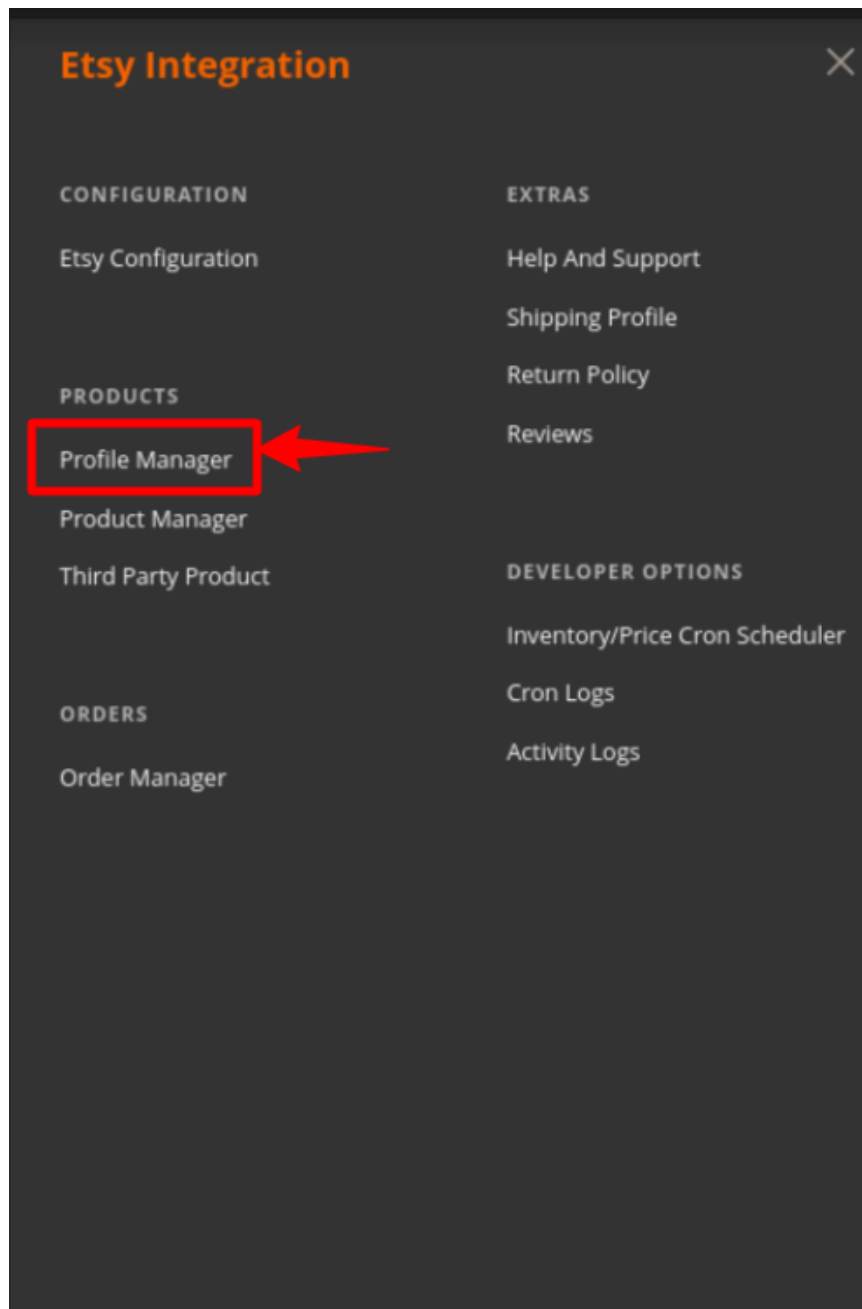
Etsy Integration

×

CONFIGURATION

Etsy Configuration

PRODUCTS

Profile Manager

Product Manager

Third Party Product

ORDERS

Order Manager

EXTRAS

Help And Support

Shipping Profile

Return Policy

Reviews

DEVELOPER OPTIONS

Inventory/Price Cron Scheduler

Cron Logs

Activity Logs